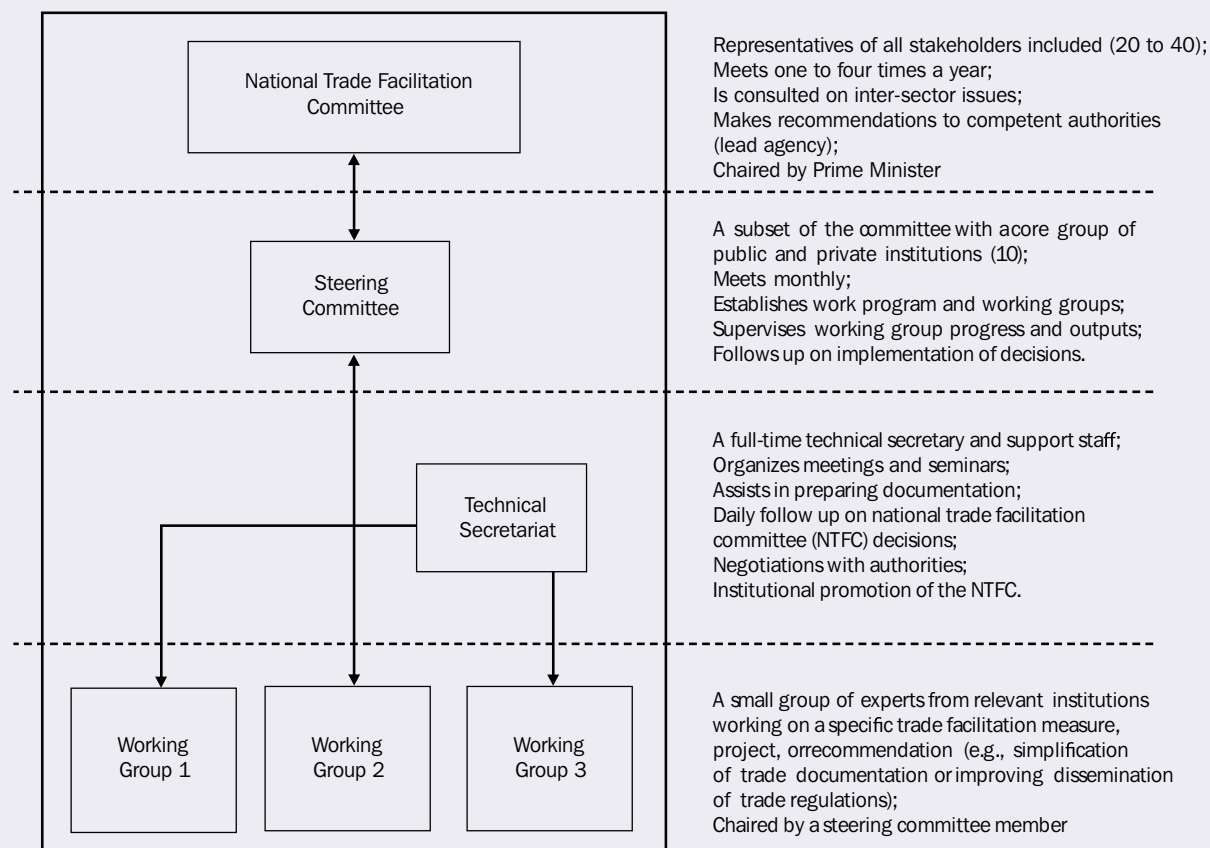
National Trade Facilitation Committee

Representatives of all stakeholders included (20 to 40);
Meets one to four times a year;
Is consulted on inter-sector issues;
Makes recommendations to competent authorities (lead agency);
Chaired by Prime Minister

Steering Committee

A subset of the committee with acore group of public and private institutions (10);
Meets monthly;
Establishes work program and working groups;
Supervises working group progress and outputs;
Follows up on implementation of decisions.

Technical Secretariat

A full-time technical secretary and support staff;
Organizes meetings and seminars;
Assists in preparing documentation;
Daily follow up on national trade facilitation committee (NTFC) decisions;
Negotiations with authorities;
Institutional promotion of the NTFC.

Working Group 1

Working Group 2

Working Group 3

A small group of experts from relevant institutions working on a specific trade facilitation measure, project, orrecommendation (e.g., simplification of trade documentation or improving dissemination of trade regulations);
Chaired by a steering committee member